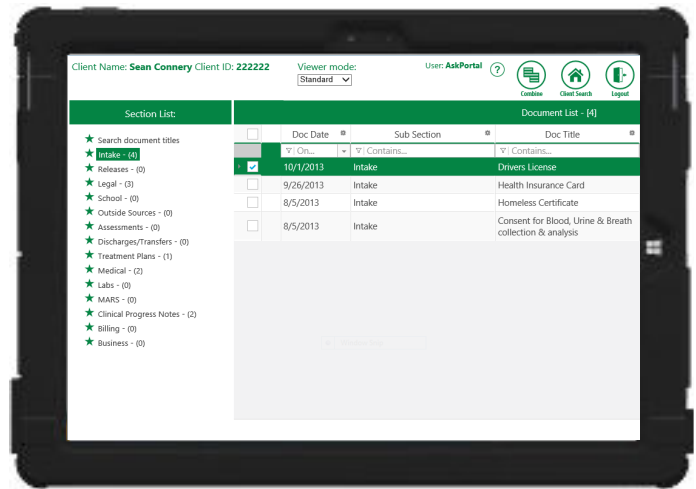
Client Name: Sean Connery Client ID: 222222

Viewer mode:
Standard

User: AskPortal

?

Combine

Client Search

Logout

Section List:

Search document titles
Intake - (4)
Releases - (0)
Legal - (3)
School - (0)
Outside Sources - (0)
Assessments - (0)
Discharges/Transfers - (0)
Treatment Plans - (1)
Medical - (2)
Labs - (0)
MARS - (0)
Clinical Progress Notes - (2)
Billing - (0)
Business - (0)

Document List - [4]

| | Doc Date | Sub Section | Doc Title |
|---|---|---|---|
| | On... | Contains... | Contains... |
| ✓ | 10/1/2013 | Intake | Drivers License |
| | 9/26/2013 | Intake | Health Insurance Card |
| | 8/5/2013 | Intake | Homeless Certificate |
| | 8/5/2013 | Intake | Consent for Blood, Urine & Breath collection & analysis |